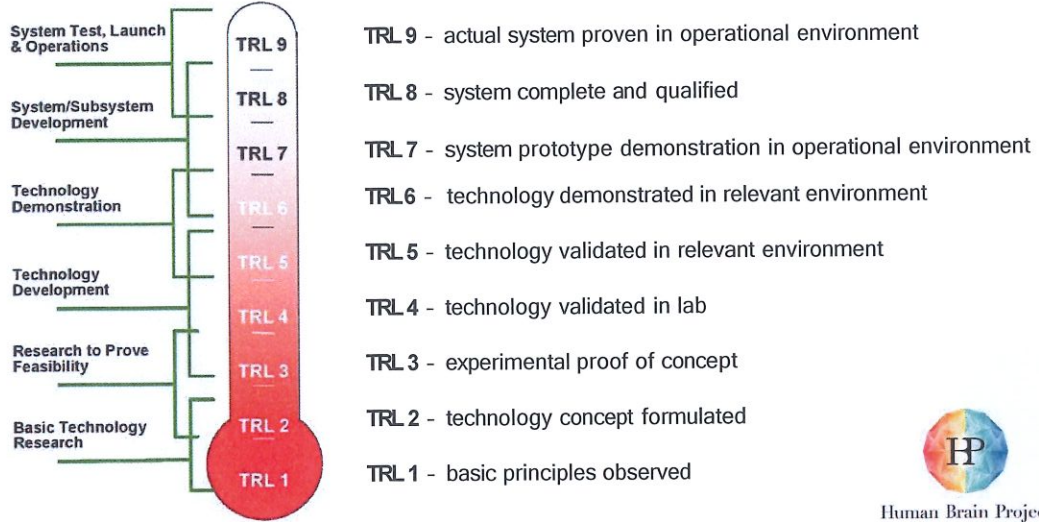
System Test, Launch & Operations

System/Subsystem Development

Technology Demonstration

Technology Development

Research to Prove Feasibility

Basic Technology Research

TRL 9

TRL 8

TRL 7

TRL 6

TRL 5

TRL 4

TRL 3

TRL 2

TRL 1

TRL 9 - actual system proven in operational environment

TRL 8 - system complete and qualified

TRL 7 - system prototype demonstration in operational environment

TRL 6 - technology demonstrated in relevant environment

TRL 5 - technology validated in relevant environment

TRL 4 - technology validated in lab

TRL 3 - experimental proof of concept

TRL 2 - technology concept formulated

TRL 1 - basic principles observed

HP

Human Brain Projec